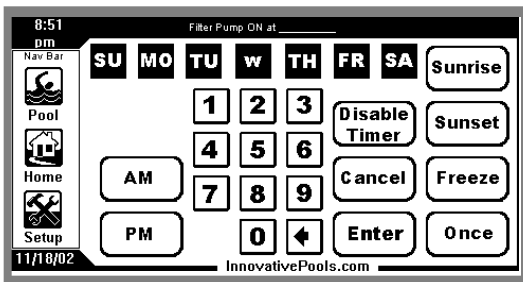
8:51 pm

Filter Pump ON at ________

Nav Bar

Pool

Home

Setup

11/18/02

SU MO TU W TH FR SA

Sunrise

1 2 3

Disable Timer

Sunset

4 5 6

AM

Cancel

Freeze

7 8 9

PM

0 ←

Enter

Once

InnovativePools.com